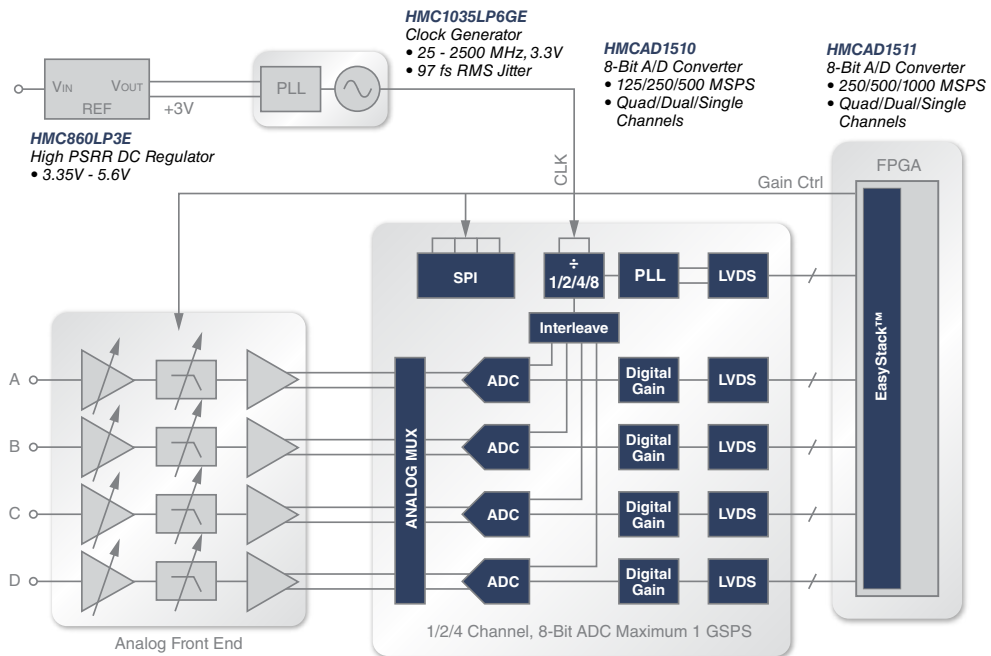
HMC1035LP6GE
Clock Generator
• 25 - 2500 MHz, 3.3V
• 97 fs RMS Jitter

HMCAD1510
8-Bit A/D Converter
• 125/250/500 MSPS
• Quad/Dual/Single Channels

HMCAD1511
8-Bit A/D Converter
• 250/500/1000 MSPS
• Quad/Dual/Single Channels

VIN VOUT
REF
+3V
PLL

HMC860LP3E
High PSRR DC Regulator
• 3.35V - 5.6V

CLK
FPGA
Gain Ctrl

SPI
÷ 1/2/4/8
PLL
LVDS
Interleave

A
B
C
D

ANALOG MUX
ADC
Digital Gain
LVDS
ADC
Digital Gain
LVDS
ADC
Digital Gain
LVDS
ADC
Digital Gain
LVDS

EasyStack™

Analog Front End
1/2/4 Channel, 8-Bit ADC Maximum 1 GSPS